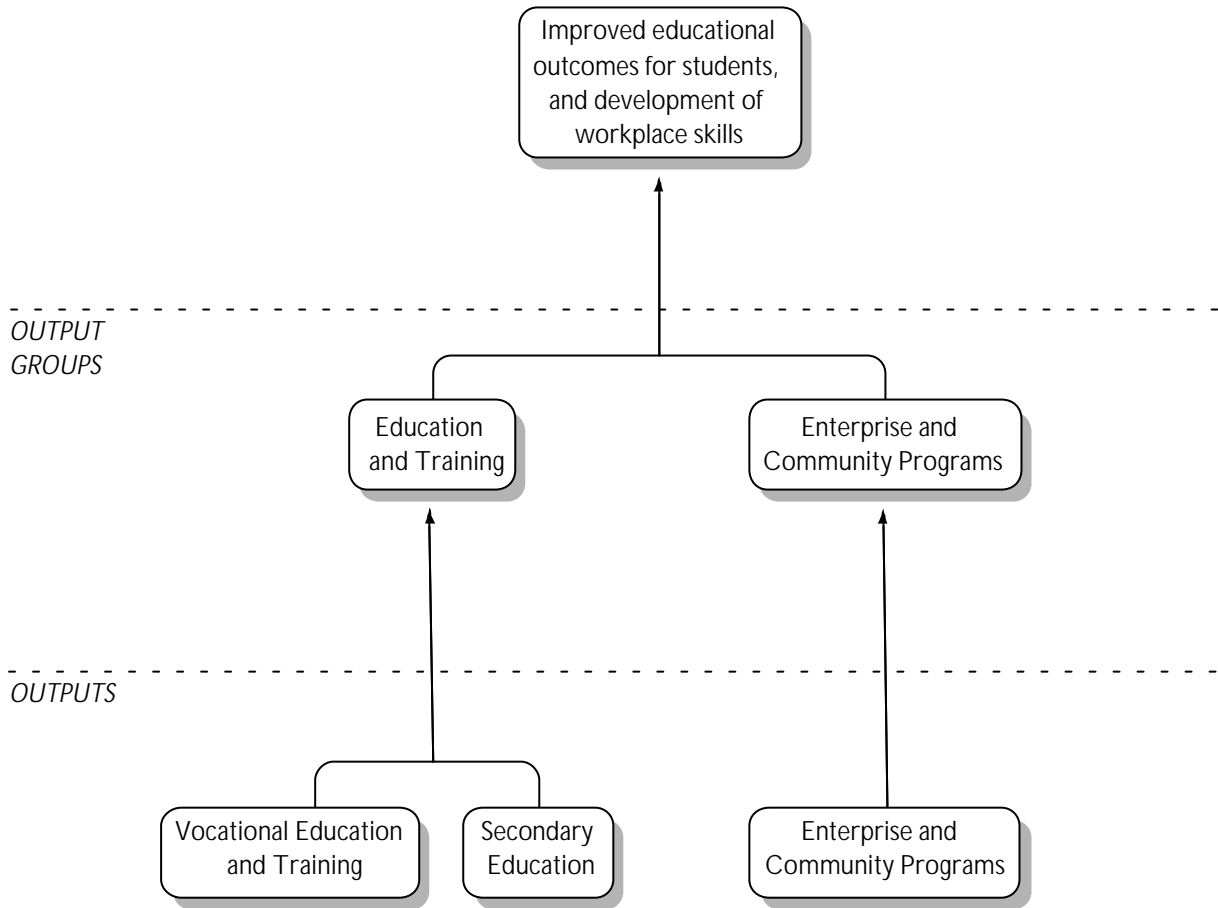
Improved educational outcomes for students, and development of workplace skills

OUTPUT GROUPS

Education and Training

Enterprise and Community Programs

OUTPUTS

Vocational Education and Training

Secondary Education

Enterprise and Community Programs